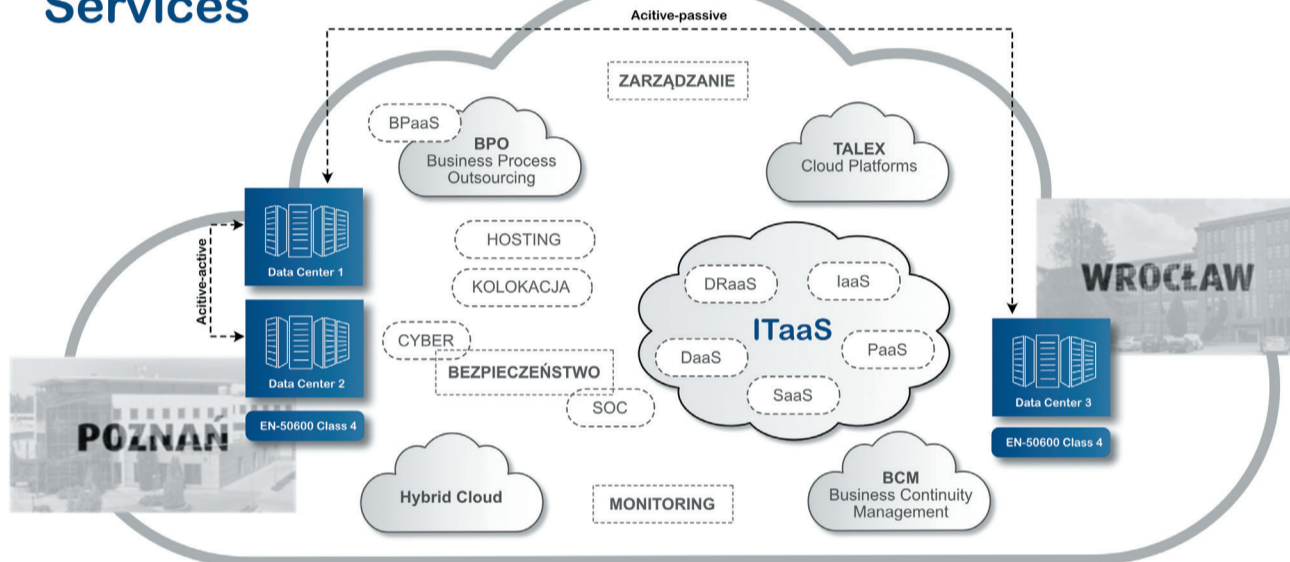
Services

Acitive-passive

ZARZĄDZANIE

BPaaS

BPO
Business Process
Outsourcing

TALEX
Cloud Platforms

Acitive-active

Data Center 1

Data Center 2

EN-50600 Class 4

HOSTING

KOLOKACJA

CYBER

BEZPIECZEŃSTWO

SOC

DRaaS

IaaS

ITaaS

DaaS

PaaS

SaaS

WROCŁAW

Data Center 3

EN-50600 Class 4

POZNAŃ

Hybrid Cloud

MONITORING

BCM
Business Continuity
Management